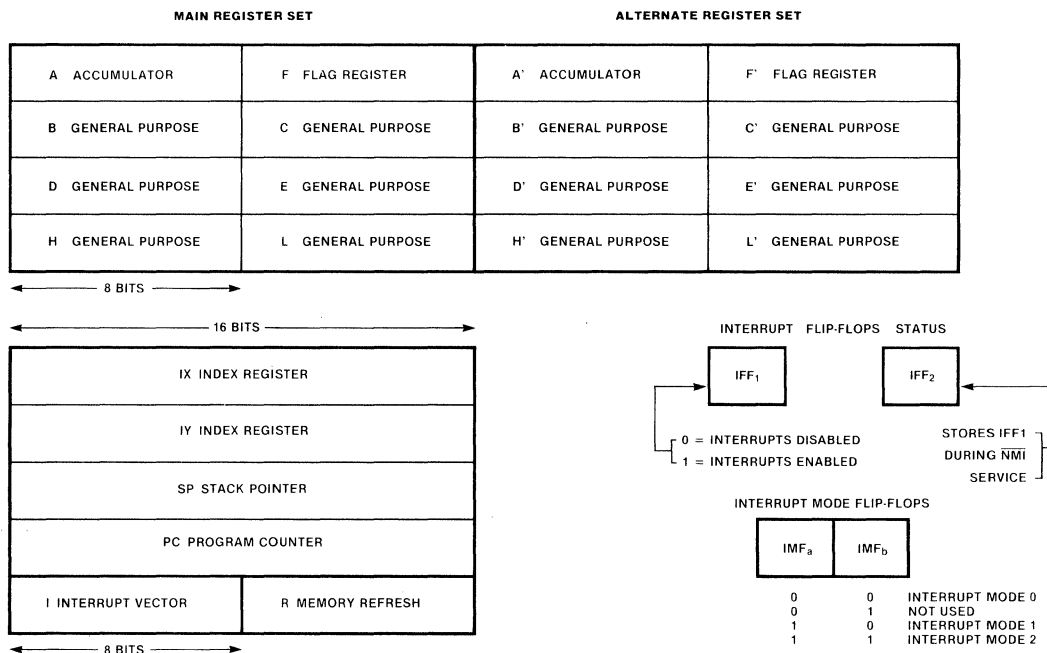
MAIN REGISTER SET

ALTERNATE REGISTER SET

| A ACCUMULATOR | F FLAG REGISTER | A' ACCUMULATOR | F' FLAG REGISTER |
|---|---|---|---|
| B GENERAL PURPOSE | C GENERAL PURPOSE | B' GENERAL PURPOSE | C' GENERAL PURPOSE |
| D GENERAL PURPOSE | E GENERAL PURPOSE | D' GENERAL PURPOSE | E' GENERAL PURPOSE |
| H GENERAL PURPOSE | L GENERAL PURPOSE | H' GENERAL PURPOSE | L' GENERAL PURPOSE |

8 BITS

16 BITS

| IX INDEX REGISTER | |
|---|---|
| IY INDEX REGISTER | |
| SP STACK POINTER | |
| PC PROGRAM COUNTER | |
| I INTERRUPT VECTOR | R MEMORY REFRESH |

8 BITS

INTERRUPT FLIP-FLOPS STATUS

$IFF_1$

$IFF_2$

0 = INTERRUPTS DISABLED
1 = INTERRUPTS ENABLED

STORES IFF1 DURING $\overline{NMI}$ SERVICE

INTERRUPT MODE FLIP-FLOPS

$IMF_a$ $IMF_b$

0 0 INTERRUPT MODE 0
0 1 NOT USED
1 0 INTERRUPT MODE 1
1 1 INTERRUPT MODE 2